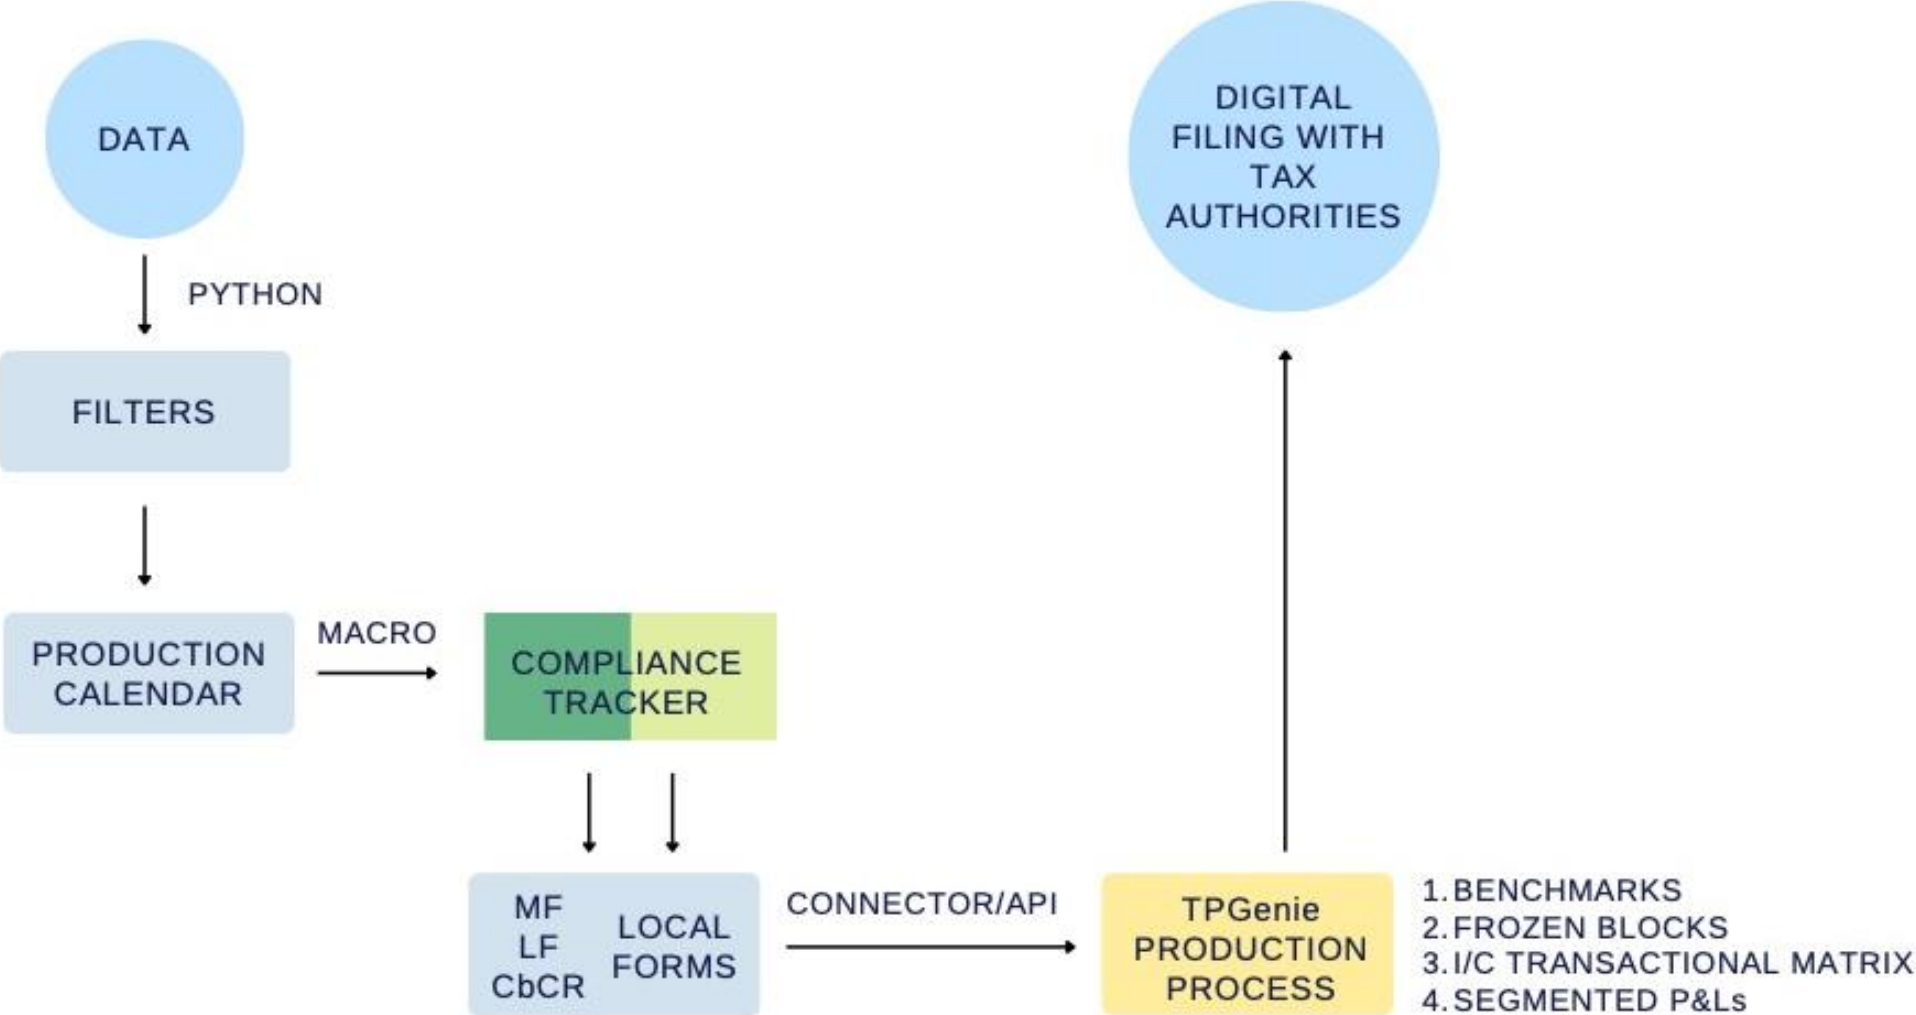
DATA

PYTHON

FILTERS

PRODUCTION CALENDAR

MACRO

COMPLIANCE TRACKER

MF
LF
CbCR

LOCAL FORMS

CONNECTOR/API

TPGenie PRODUCTION PROCESS

1. BENCHMARKS
2. FROZEN BLOCKS
3. I/C TRANSACTIONAL MATRIX
4. SEGMENTED P&Ls

DIGITAL FILING WITH TAX AUTHORITIES